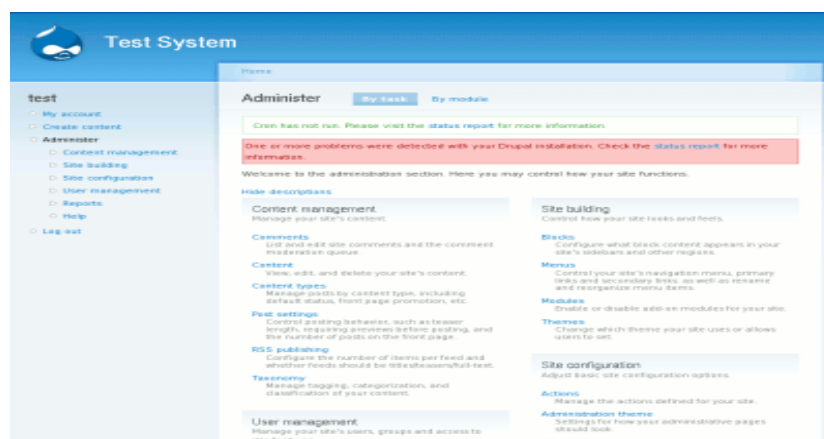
Test System

Home

test

My account
Create content
Administer
Content management
Site building
Site configuration
User management
Reports
Help
Log out

Administer

By task

By module

Cron has not run. Please visit the status report for more information.

One or more problems were detected with your Drupal installation. Check the status report for more information.

Welcome to the administration section. Here you may control how your site functions.

Hide descriptions

Content management
Manage your site's content.

Comments
List and edit site comments and the comment moderation queue

Content
View, edit, and delete your site's content.

Content types
Manage posts by content type, including default status, front page promotion, etc.

Post settings
Control posting behavior, such as teaser length, requiring previews before posting, and the number of posts on the front page.

RSS publishing
Configure the number of items per feed and whether feeds should be titles/teasers/full-text.

Taxonomy
Manage tagging, categorization, and classification of your content.

User management
Manage your site's users, groups and access to

Site building
Control how your site looks and feels.

Blocks
Configure what block content appears in your site's sidebars and other regions.

Menus
Control your site's navigation menu, primary links and secondary links, as well as rename and reorganize menu items.

Modules
Enable or disable add-on modules for your site.

Themes
Change which theme your site uses or allows users to set.

Site configuration
Adjust basic site configuration options.

Actions
Manage the actions defined for your site.

Administration theme
Settings for how your administrative pages should look.